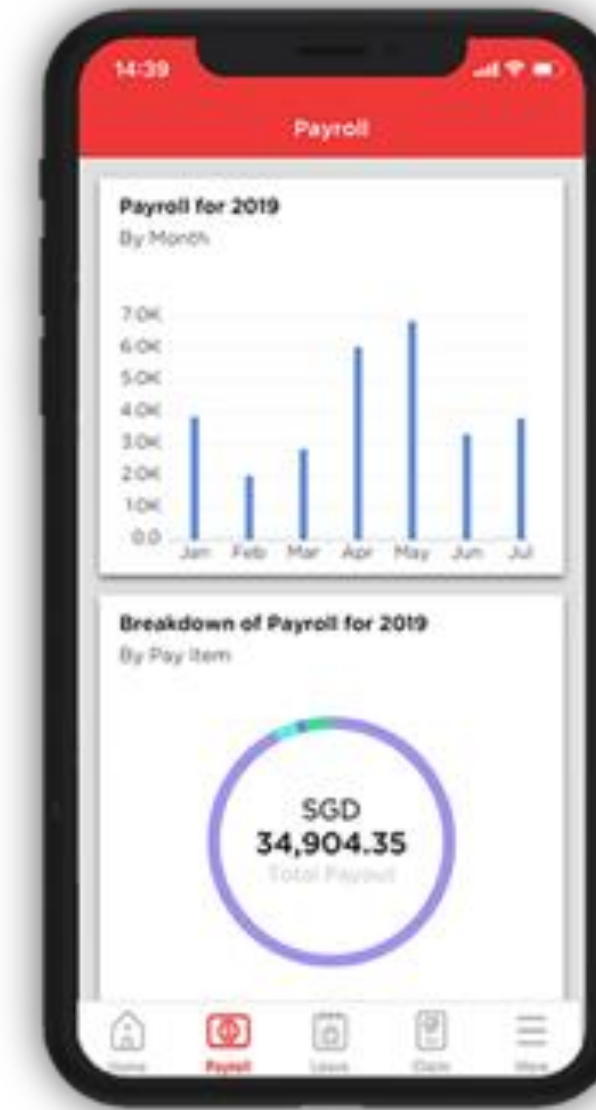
14:39

Payroll

Payroll for 2019
By Month

7.0K
6.0K
5.0K
4.0K
3.0K
2.0K
1.0K
0.0
Jan Feb Mar Apr May Jun Jul

Breakdown of Payroll for 2019
By Pay Item

SGD
34,904.35
Total Payout

Home Payroll Leave Claim More